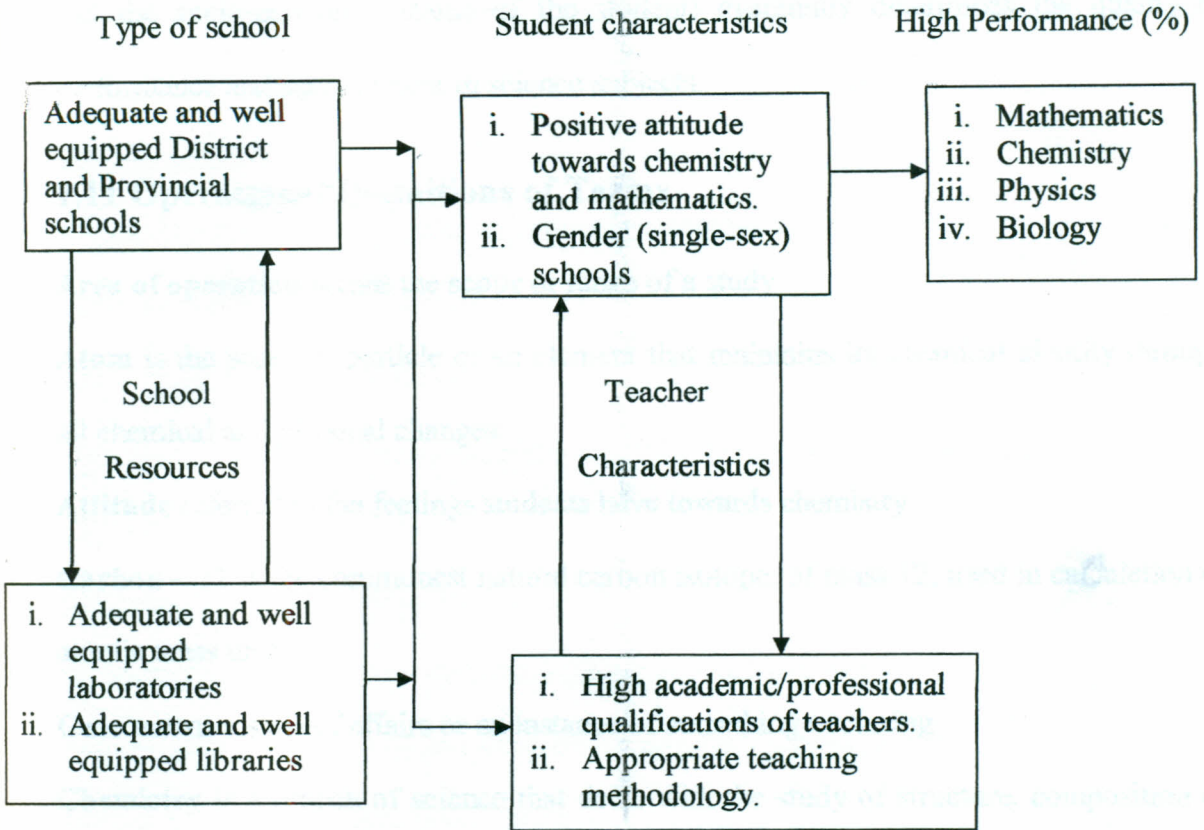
Type of school

Student characteristics

High Performance (%)

Adequate and well equipped District and Provincial schools

i. Positive attitude towards chemistry and mathematics.
ii. Gender (single-sex) schools

i. Mathematics
ii. Chemistry
iii. Physics
iv. Biology

School

Resources

Teacher

Characteristics

i. Adequate and well equipped laboratories
ii. Adequate and well equipped libraries

i. High academic/professional qualifications of teachers.
ii. Appropriate teaching methodology.